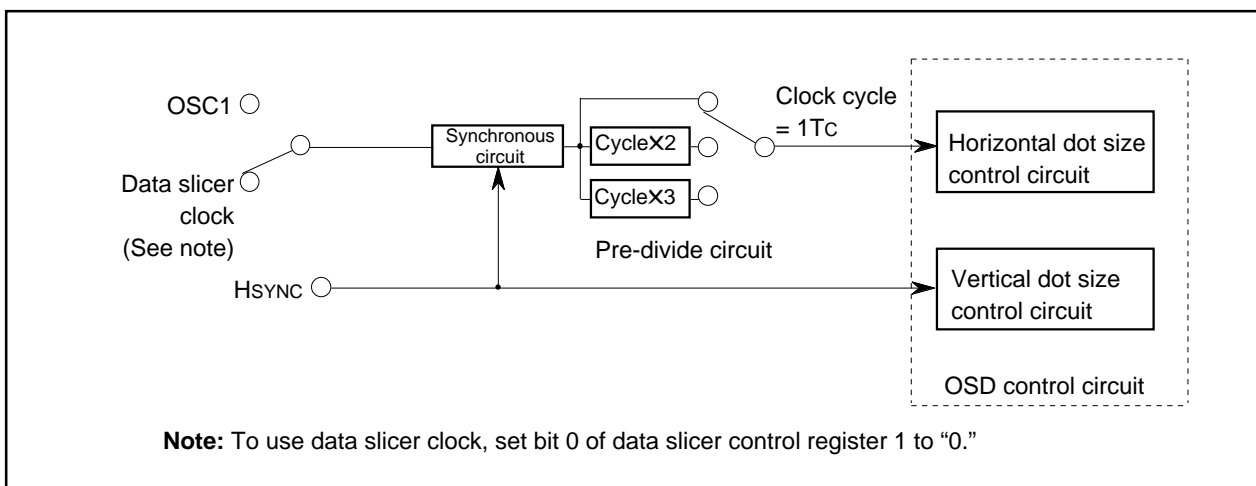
OSC1

Data slicer clock (See note)

HSYNC

Synchronous circuit

Cycle×2

Cycle×3

Pre-divide circuit

Clock cycle = 1Tc

Horizontal dot size control circuit

Vertical dot size control circuit

OSD control circuit

**Note:** To use data slicer clock, set bit 0 of data slicer control register 1 to “0.”